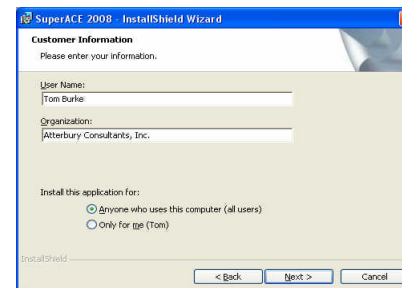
SuperACE 2008 - InstallShield Wizard

Customer Information

Please enter your information.

User Name:

Tom Burke

Organization:

Atterbury Consultants, Inc.

Install this application for:

Anyone who uses this computer (all users)

Only for me (Tom)

InstallShield

< Back

Next >

Cancel